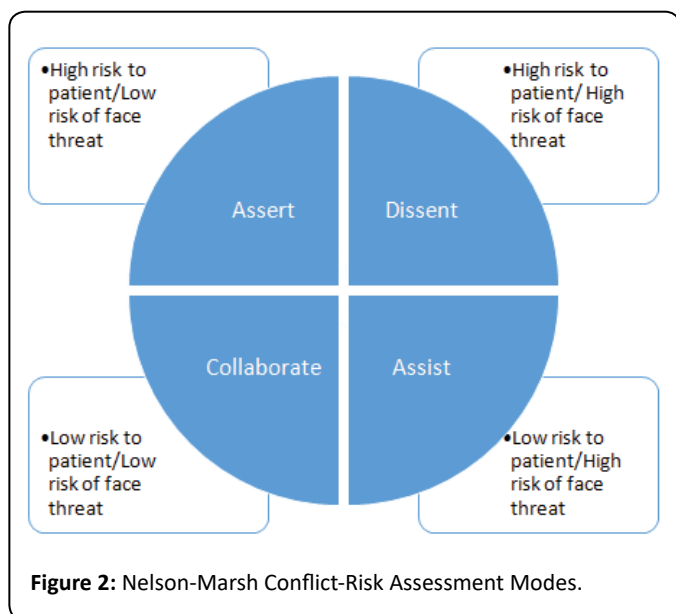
•High risk to patient/Low risk of face threat

•High risk to patient/ High risk of face threat

Assert

Dissent

Collaborate

Assist

•Low risk to patient/Low risk of face threat

•Low risk to patient/High risk of face threat

**Figure 2:** Nelson-Marsh Conflict-Risk Assessment Modes.